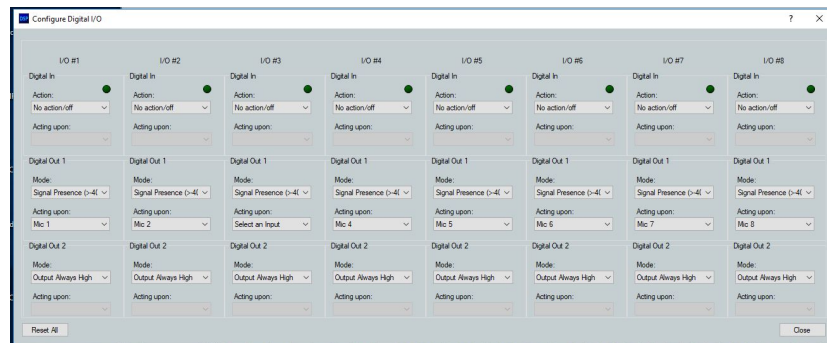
Configure Digital I/O

? ×

I/O #1

Digital In

Action:

No action/off

Acting upon:

Digital Out 1

Mode:

Signal Presence (>-4(

Acting upon:

Mic 1

Digital Out 2

Mode:

Output Always High

Acting upon:

I/O #2

Digital In

Action:

No action/off

Acting upon:

Digital Out 1

Mode:

Signal Presence (>-4(

Acting upon:

Mic 2

Digital Out 2

Mode:

Output Always High

Acting upon:

I/O #3

Digital In

Action:

No action/off

Acting upon:

Digital Out 1

Mode:

Signal Presence (>-4(

Acting upon:

Select an Input

Digital Out 2

Mode:

Output Always High

Acting upon:

I/O #4

Digital In

Action:

No action/off

Acting upon:

Digital Out 1

Mode:

Signal Presence (>-4(

Acting upon:

Mic 4

Digital Out 2

Mode:

Output Always High

Acting upon:

I/O #5

Digital In

Action:

No action/off

Acting upon:

Digital Out 1

Mode:

Signal Presence (>-4(

Acting upon:

Mic 5

Digital Out 2

Mode:

Output Always High

Acting upon:

I/O #6

Digital In

Action:

No action/off

Acting upon:

Digital Out 1

Mode:

Signal Presence (>-4(

Acting upon:

Mic 6

Digital Out 2

Mode:

Output Always High

Acting upon:

I/O #7

Digital In

Action:

No action/off

Acting upon:

Digital Out 1

Mode:

Signal Presence (>-4(

Acting upon:

Mic 7

Digital Out 2

Mode:

Output Always High

Acting upon:

I/O #8

Digital In

Action:

No action/off

Acting upon:

Digital Out 1

Mode:

Signal Presence (>-4(

Acting upon:

Mic 8

Digital Out 2

Mode:

Output Always High

Acting upon:

Reset All

Close